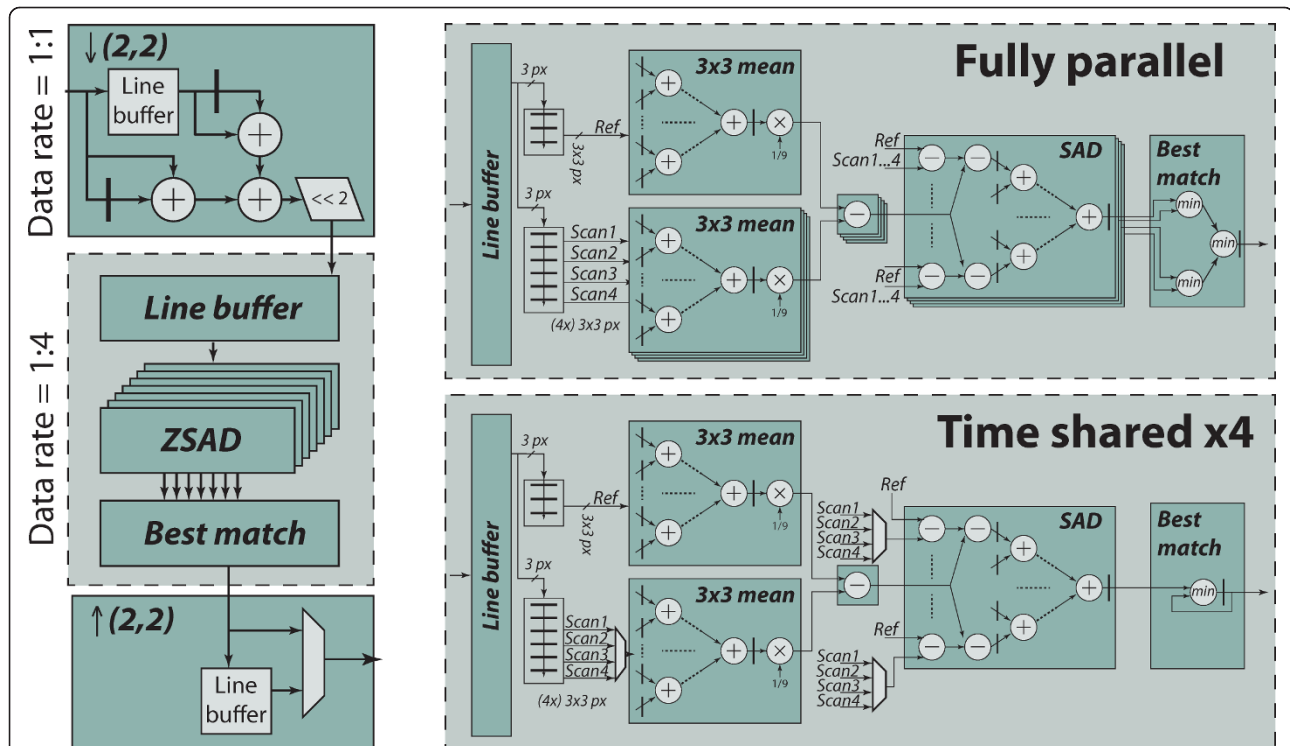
Data rate = 1:1

↓(2,2)

Line buffer

<< 2

Data rate = 1:4

Line buffer

ZSAD

Best match

↑(2,2)

Line buffer

Fully parallel

Line buffer

3 px

Ref

3x3 px

3x3 mean

1/9

3 px

Scan1
Scan2
Scan3
Scan4

(4x) 3x3 px

3x3 mean

1/9

Ref
Scan1...4

SAD

Ref
Scan1...4

Best match

min
min
min

Time shared x4

Line buffer

3 px

Ref

3x3 px

3x3 mean

1/9

3 px

Scan1
Scan2
Scan3
Scan4

(4x) 3x3 px

3x3 mean

1/9

Scan1
Scan2
Scan3
Scan4

Ref

SAD

Ref

Scan1
Scan2
Scan3
Scan4

Best match

min